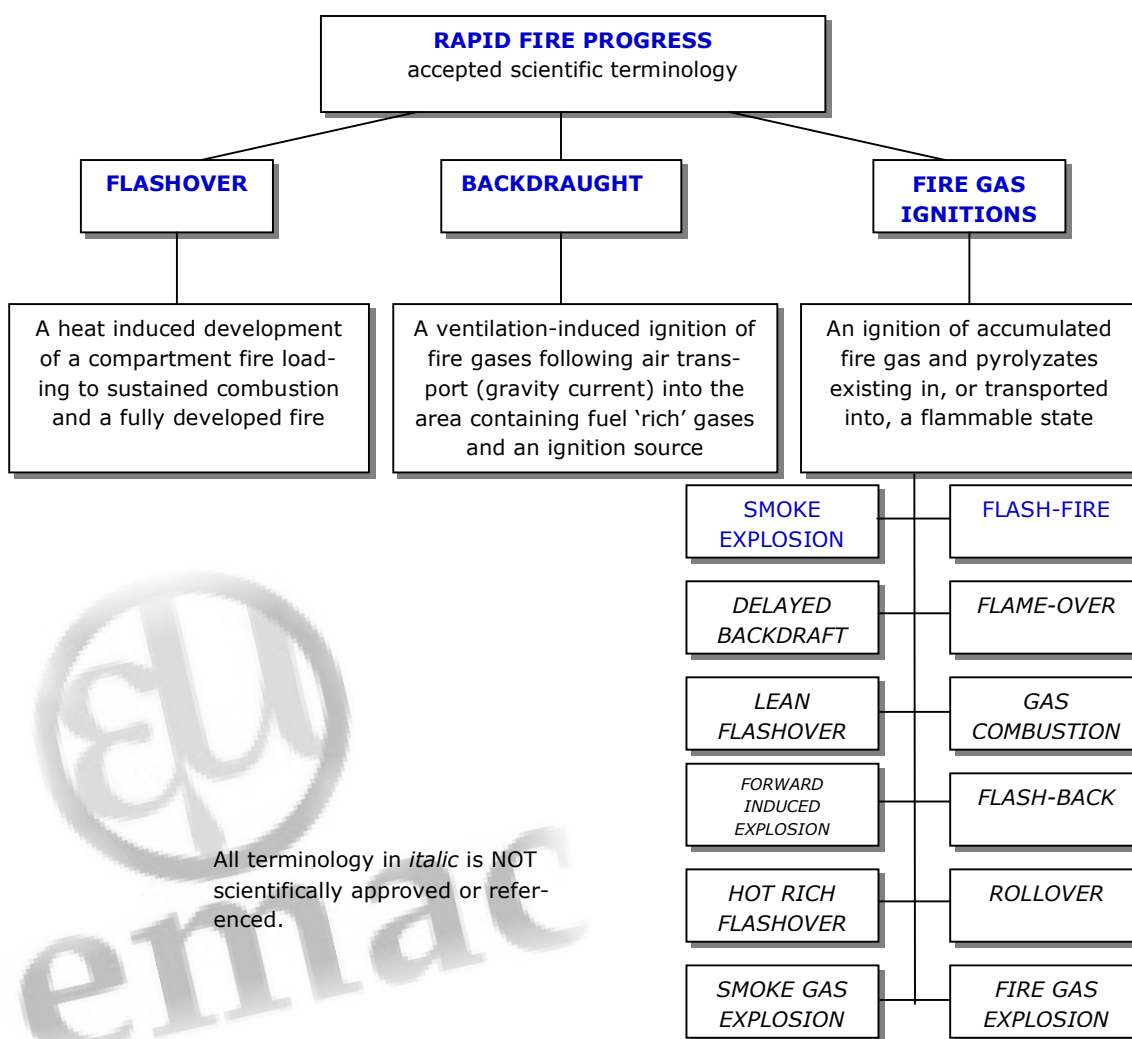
**RAPID FIRE PROGRESS**
accepted scientific terminology

**FLASHOVER**

**BACKDRAUGHT**

**FIRE GAS IGNITIONS**

A heat induced development of a compartment fire loading to sustained combustion and a fully developed fire

A ventilation-induced ignition of fire gases following air transport (gravity current) into the area containing fuel 'rich' gases and an ignition source

An ignition of accumulated fire gas and pyrolyzates existing in, or transported into, a flammable state

SMOKE EXPLOSION

FLASH-FIRE

*DELAYED BACKDRAFT*

*FLAME-OVER*

*LEAN FLASHOVER*

*GAS COMBUSTION*

*FORWARD INDUCED EXPLOSION*

*FLASH-BACK*

*HOT RICH FLASHOVER*

*ROLLOVER*

*SMOKE GAS EXPLOSION*

*FIRE GAS EXPLOSION*

All terminology in *italic* is NOT scientifically approved or referenced.

emac